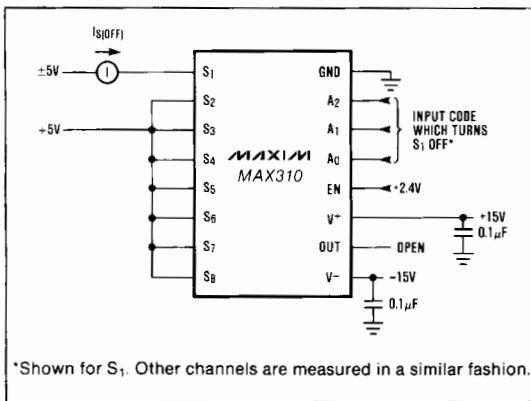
$I_{S(OFF)}$

±5V

+5V

$S_1$

$S_2$

$S_3$

$S_4$

$S_5$

$S_6$

$S_7$

$S_8$

MAXIM

MAX310

GND

$A_2$

$A_1$

$A_0$

EN

$V^+$

OUT

$V^-$

INPUT CODE WHICH TURNS $S_1$ OFF*

+2.4V

+15V

0.1$\mu$F

OPEN

−15V

0.1$\mu$F

*Shown for $S_1$. Other channels are measured in a similar fashion.